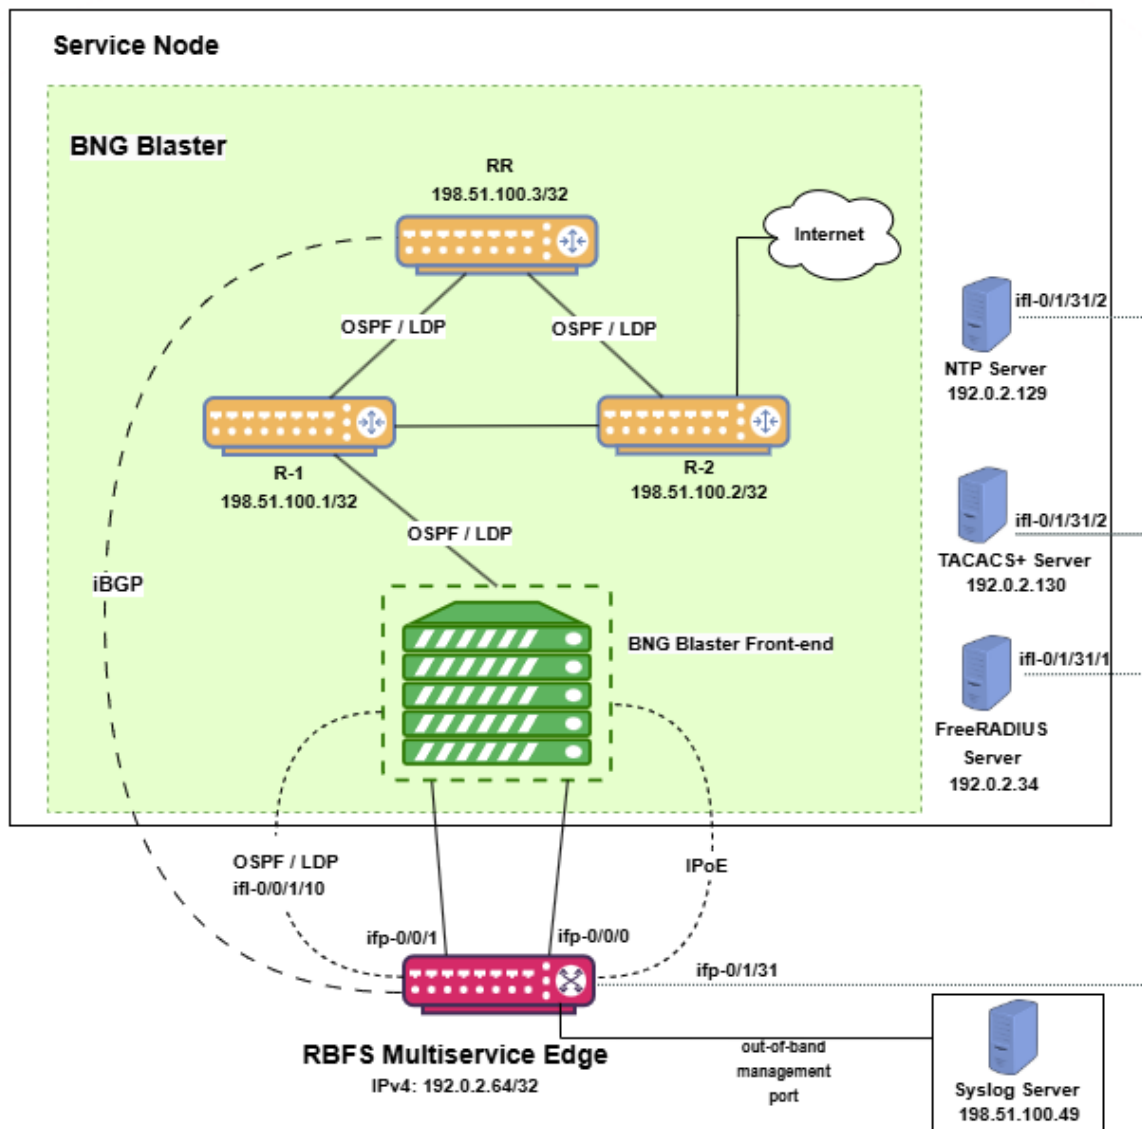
Service Node

BNG Blaster

RR
198.51.100.3/32

Internet

OSPF / LDP

OSPF / LDP

R-1
198.51.100.1/32

R-2
198.51.100.2/32

OSPF / LDP

iBGP

BNG Blaster Front-end

ifl-0/1/31/2
NTP Server
192.0.2.129

ifl-0/1/31/2
TACACS+ Server
192.0.2.130

ifl-0/1/31/1
FreeRADIUS Server
192.0.2.34

OSPF / LDP
ifl-0/0/1/10

IPoE

ifp-0/0/1

ifp-0/0/0

ifp-0/1/31

RBFS Multiservice Edge
IPv4: 192.0.2.64/32

out-of-band management port

Syslog Server
198.51.100.49